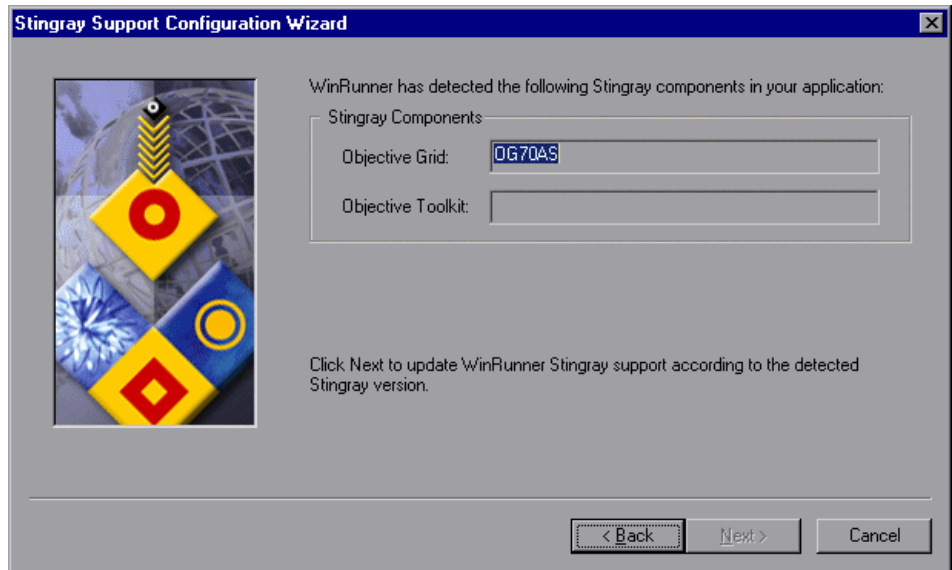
Stingray Support Configuration Wizard

WinRunner has detected the following Stingray components in your application:

Stingray Components

Objective Grid: OG70AS

Objective Toolkit:

Click Next to update WinRunner Stingray support according to the detected Stingray version.

< Back

Next >

Cancel